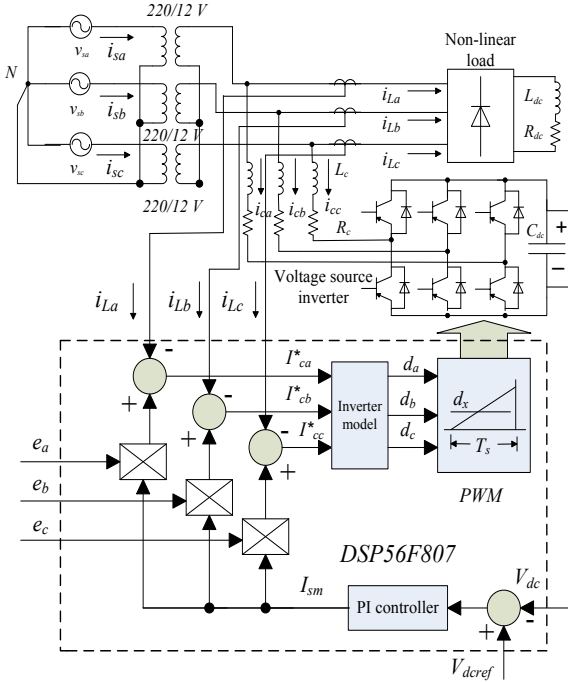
220/12 V

$N$

$v_{sa}$

$i_{sa}$

$v_{sb}$

$i_{sb}$

$v_{sc}$

$i_{sc}$

220/12 V

220/12 V

Non-linear load

$i_{La}$

$i_{Lb}$

$i_{Lc}$

$L_{dc}$

$R_{dc}$

$L_c$

$i_{ca}$

$i_{cb}$

$i_{cc}$

$R_c$

$C_{dc}$

+

Voltage source inverter

$i_{La}$

$i_{Lb}$

$i_{Lc}$

-

+

-

+

-

+

$I^*_{ca}$

$I^*_{cb}$

$I^*_{cc}$

Inverter model

$d_a$

$d_b$

$d_c$

$d_x$

$T_s$

PWM

$e_a$

$e_b$

$e_c$

DSP56F807

$I_{sm}$

PI controller

$V_{dc}$

+

-

$V_{dcref}$